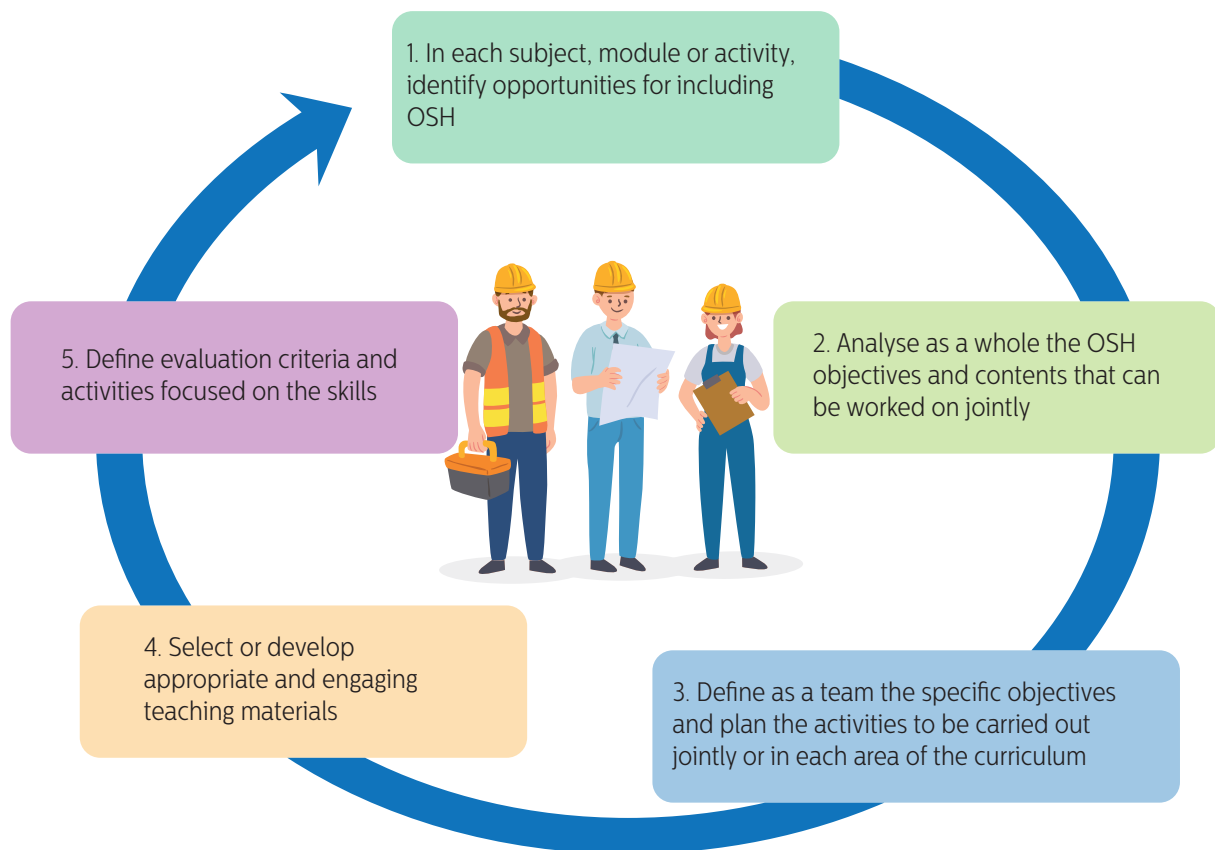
1. In each subject, module or activity, identify opportunities for including OSH

2. Analyse as a whole the OSH objectives and contents that can be worked on jointly

3. Define as a team the specific objectives and plan the activities to be carried out jointly or in each area of the curriculum

4. Select or develop appropriate and engaging teaching materials

5. Define evaluation criteria and activities focused on the skills